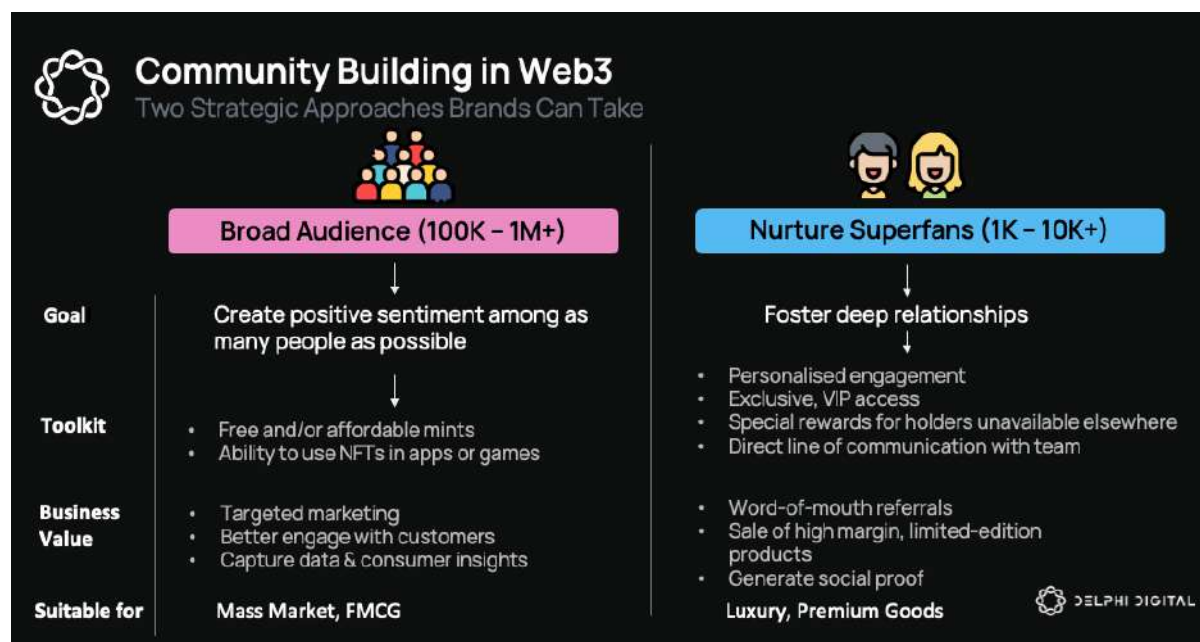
Community Building in Web3
Two Strategic Approaches Brands Can Take

Broad Audience (100K – 1M+)

Nurture Superfans (1K – 10K+)

Goal
Create positive sentiment among as many people as possible

Foster deep relationships

Toolkit
• Free and/or affordable mints
• Ability to use NFTs in apps or games

• Personalised engagement
• Exclusive, VIP access
• Special rewards for holders unavailable elsewhere
• Direct line of communication with team

Business Value
• Targeted marketing
• Better engage with customers
• Capture data & consumer insights

• Word-of-mouth referrals
• Sale of high margin, limited-edition products
• Generate social proof

Suitable for
Mass Market, FMCG

Luxury, Premium Goods

DELPHI DIGITAL